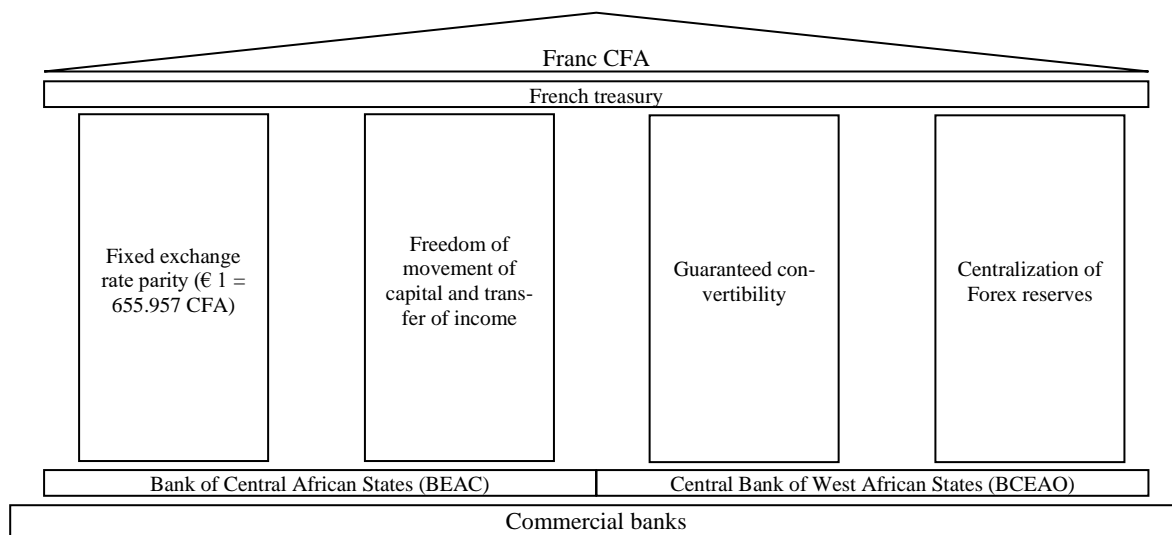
Franc CFA

French treasury

Fixed exchange rate parity (€ 1 = 655.957 CFA)

Freedom of movement of capital and transfer of income

Guaranteed convertibility

Centralization of Forex reserves

Bank of Central African States (BEAC)

Central Bank of West African States (BCEAO)

Commercial banks